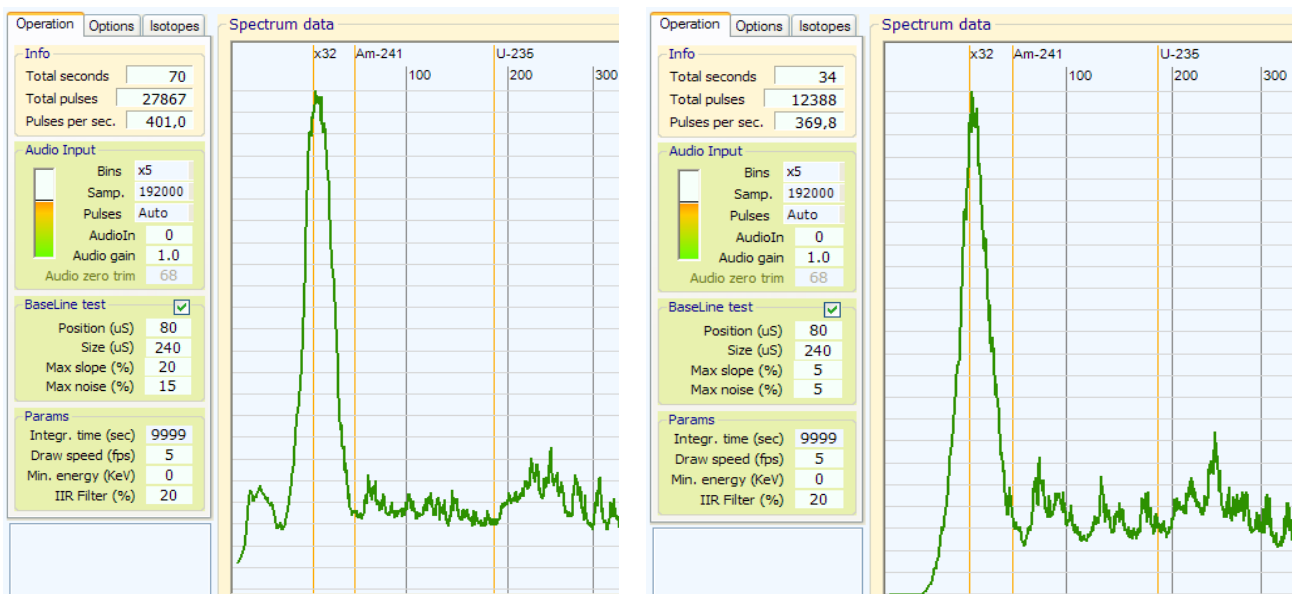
Operation Options Isotopes

Spectrum data

Info
Total seconds 70
Total pulses 27867
Pulses per sec. 401,0

Audio Input
Bins x5
Samp. 192000
Pulses Auto
AudioIn 0
Audio gain 1.0
Audio zero trim 68

BaseLine test
Position (uS) 80
Size (uS) 240
Max slope (%) 20
Max noise (%) 15

Params
Integr. time (sec) 9999
Draw speed (fps) 5
Min. energy (KeV) 0
IIR Filter (%) 20

x32 Am-241 100 U-235 200 300

Operation Options Isotopes

Spectrum data

Info
Total seconds 34
Total pulses 12388
Pulses per sec. 369,8

Audio Input
Bins x5
Samp. 192000
Pulses Auto
AudioIn 0
Audio gain 1.0
Audio zero trim 68

BaseLine test
Position (uS) 80
Size (uS) 240
Max slope (%) 5
Max noise (%) 5

Params
Integr. time (sec) 9999
Draw speed (fps) 5
Min. energy (KeV) 0
IIR Filter (%) 20

x32 Am-241 100 U-235 200 300